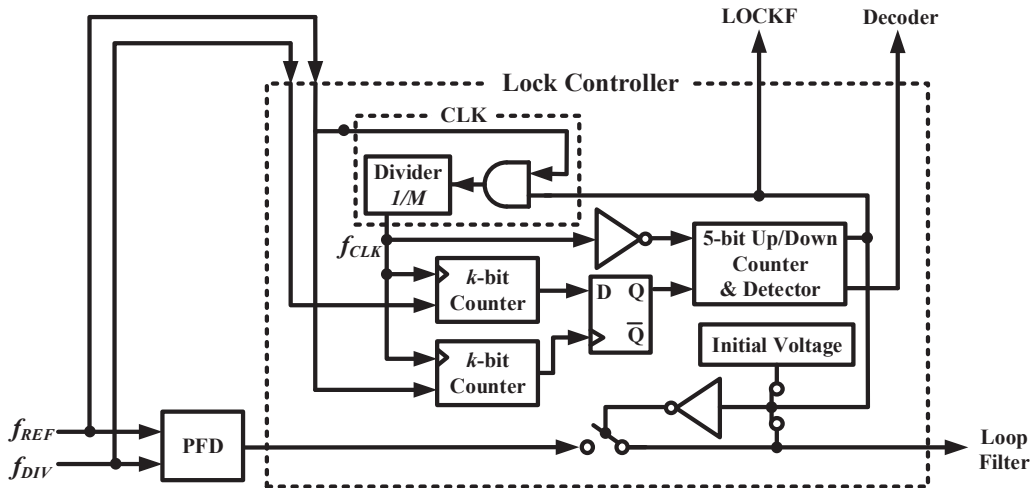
LOCKF

Decoder

Lock Controller

CLK

Divider $1/M$

$f_{CLK}$

5-bit Up/Down Counter & Detector

$k$-bit Counter

D Q

$\overline{Q}$

$k$-bit Counter

Initial Voltage

$f_{REF}$

$f_{DIV}$

PFD

Loop Filter